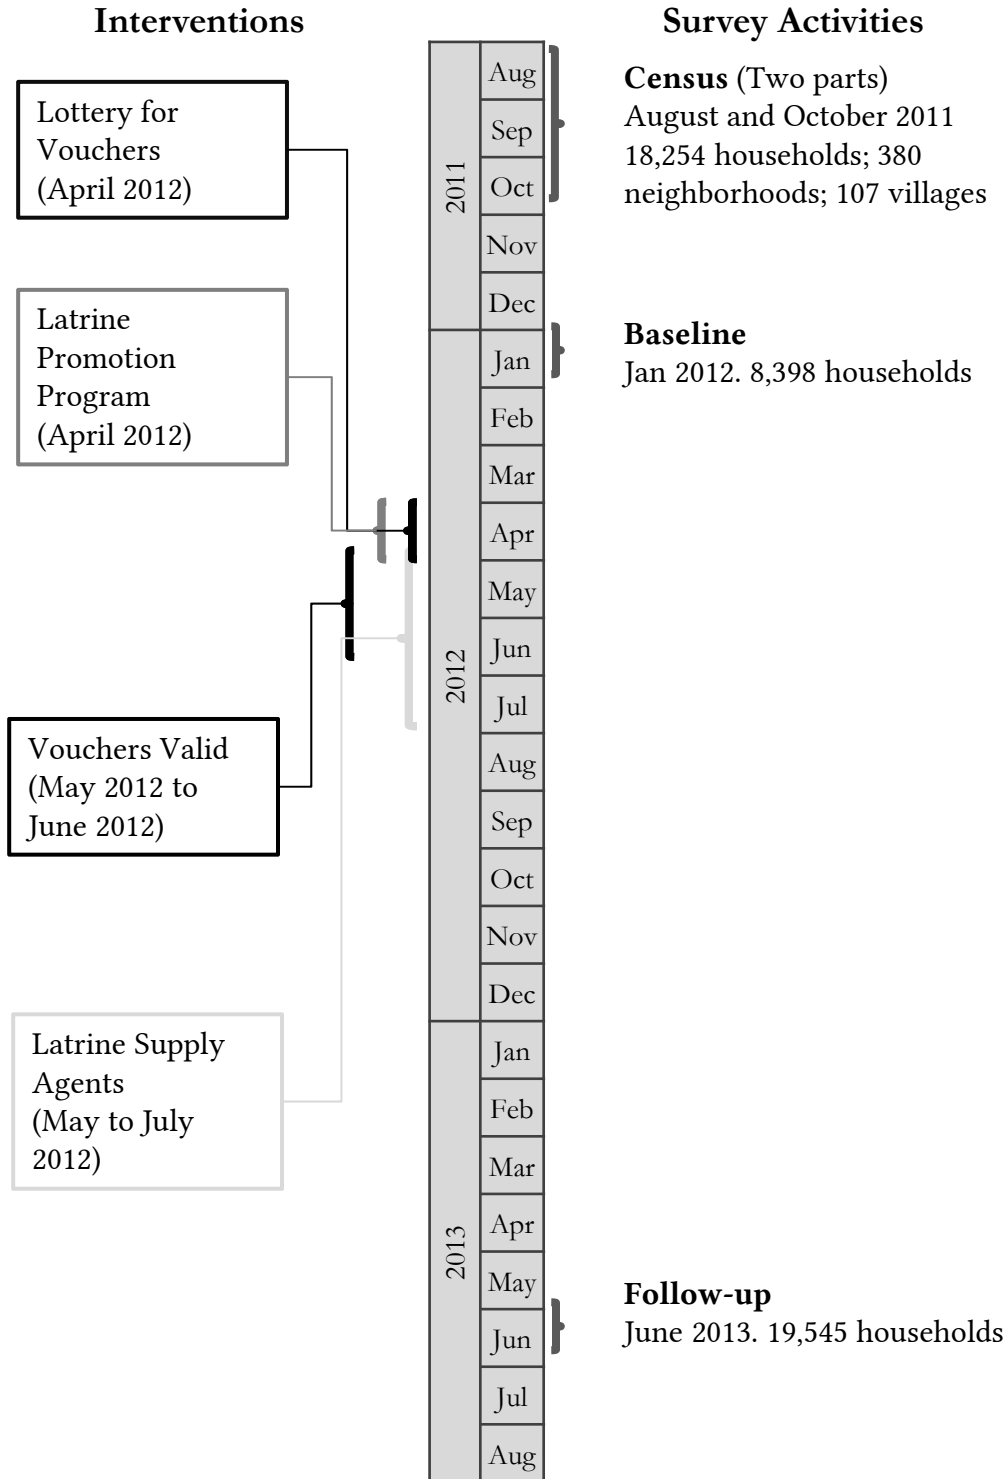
Interventions

Survey Activities

Lottery for Vouchers (April 2012)

Latrine Promotion Program (April 2012)

Vouchers Valid (May 2012 to June 2012)

Latrine Supply Agents (May to July 2012)

2011
Aug
Sep
Oct
Nov
Dec

2012
Jan
Feb
Mar
Apr
May
Jun
Jul
Aug
Sep
Oct
Nov
Dec

2013
Jan
Feb
Mar
Apr
May
Jun
Jul
Aug

Census (Two parts)
August and October 2011
18,254 households; 380 neighborhoods; 107 villages

Baseline
Jan 2012. 8,398 households

Follow-up
June 2013. 19,545 households